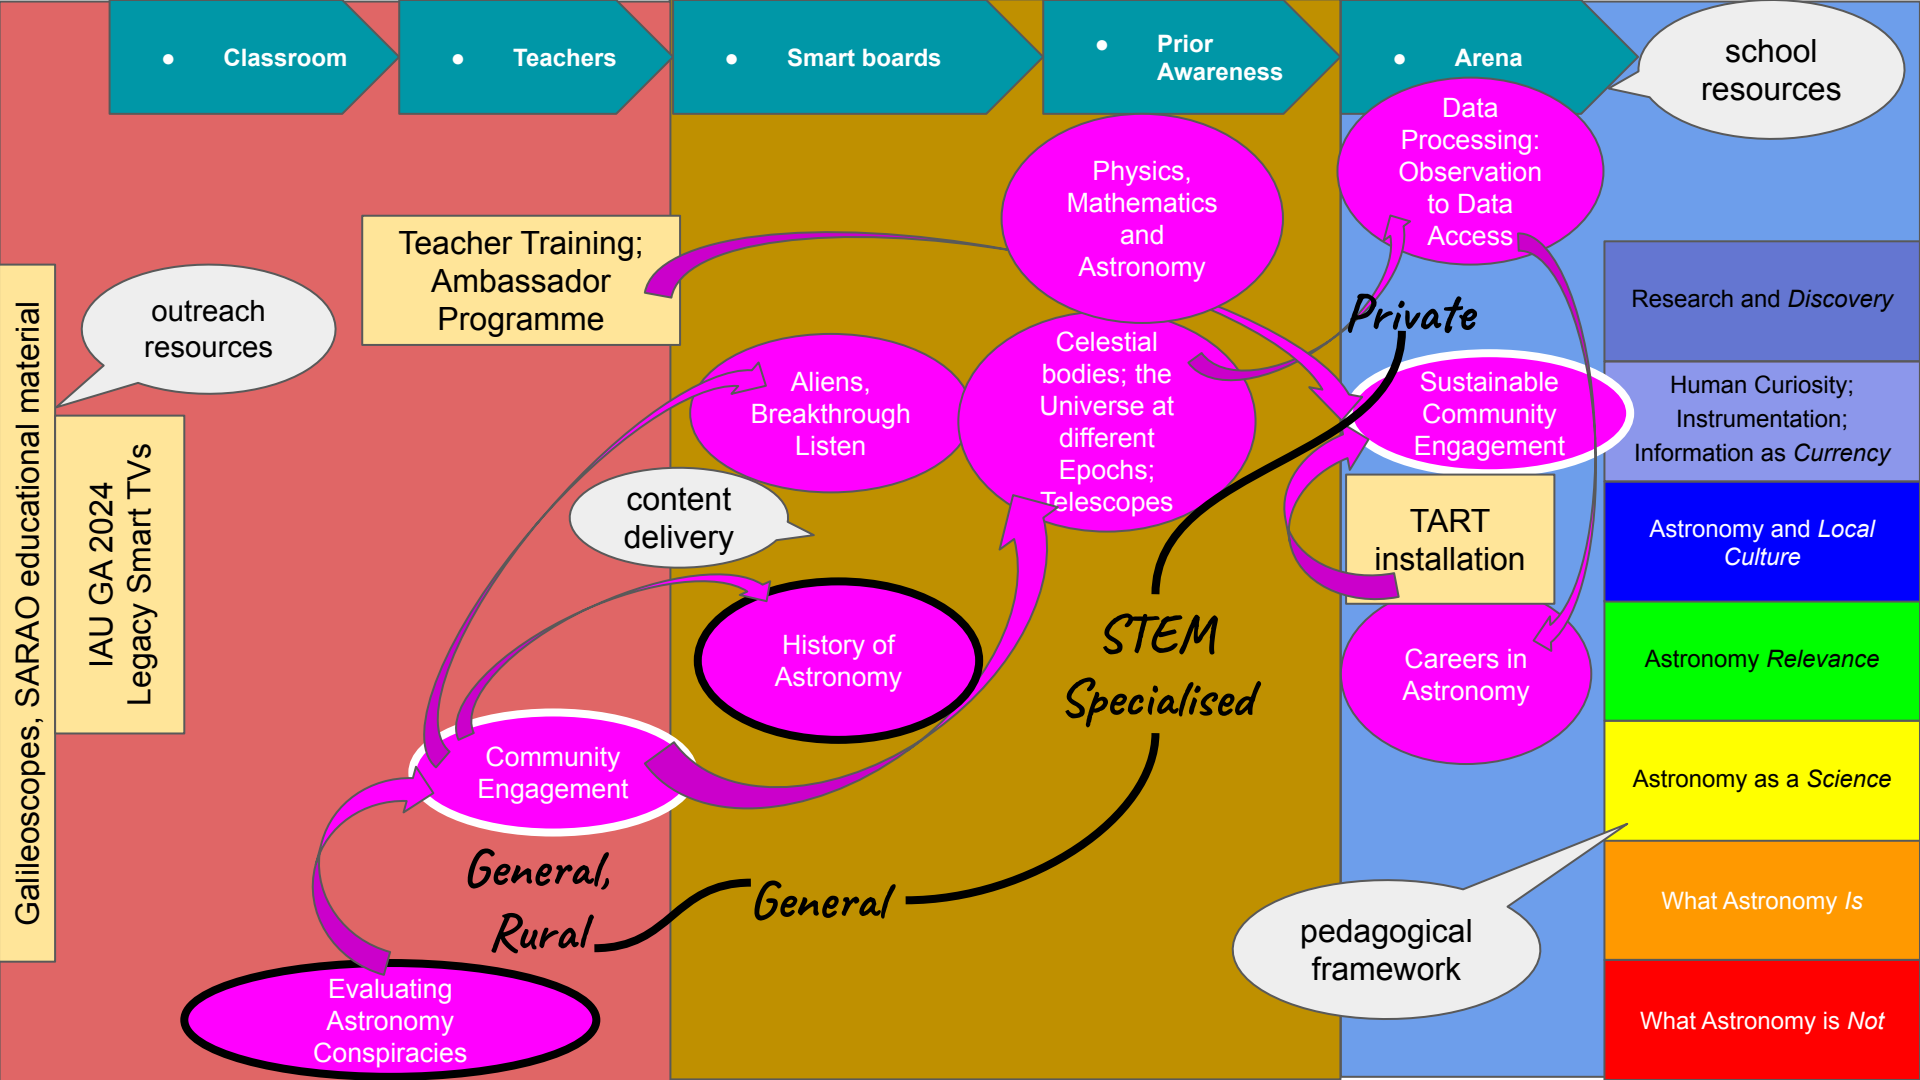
Classroom

Teachers

Smart boards

Prior Awareness

Arena

school resources

Data Processing: Observation to Data Access

Physics, Mathematics and Astronomy

Teacher Training; Ambassador Programme

Research and *Discovery*

Human Curiosity; Instrumentation; Information as *Currency*

Private

outreach resources

Galileoscopes, SARAO educational material

IAU GA 2024 Legacy Smart TVs

Aliens, Breakthrough Listen

Celestial bodies; the Universe at different Epochs; Telescopes

Sustainable Community Engagement

content delivery

TART installation

Astronomy and *Local Culture*

History of Astronomy

STEM Specialised

Careers in Astronomy

Astronomy *Relevance*

Community Engagement

Astronomy as a *Science*

General, Rural

General

pedagogical framework

What Astronomy *Is*

Evaluating Astronomy Conspiracies

What Astronomy is *Not*